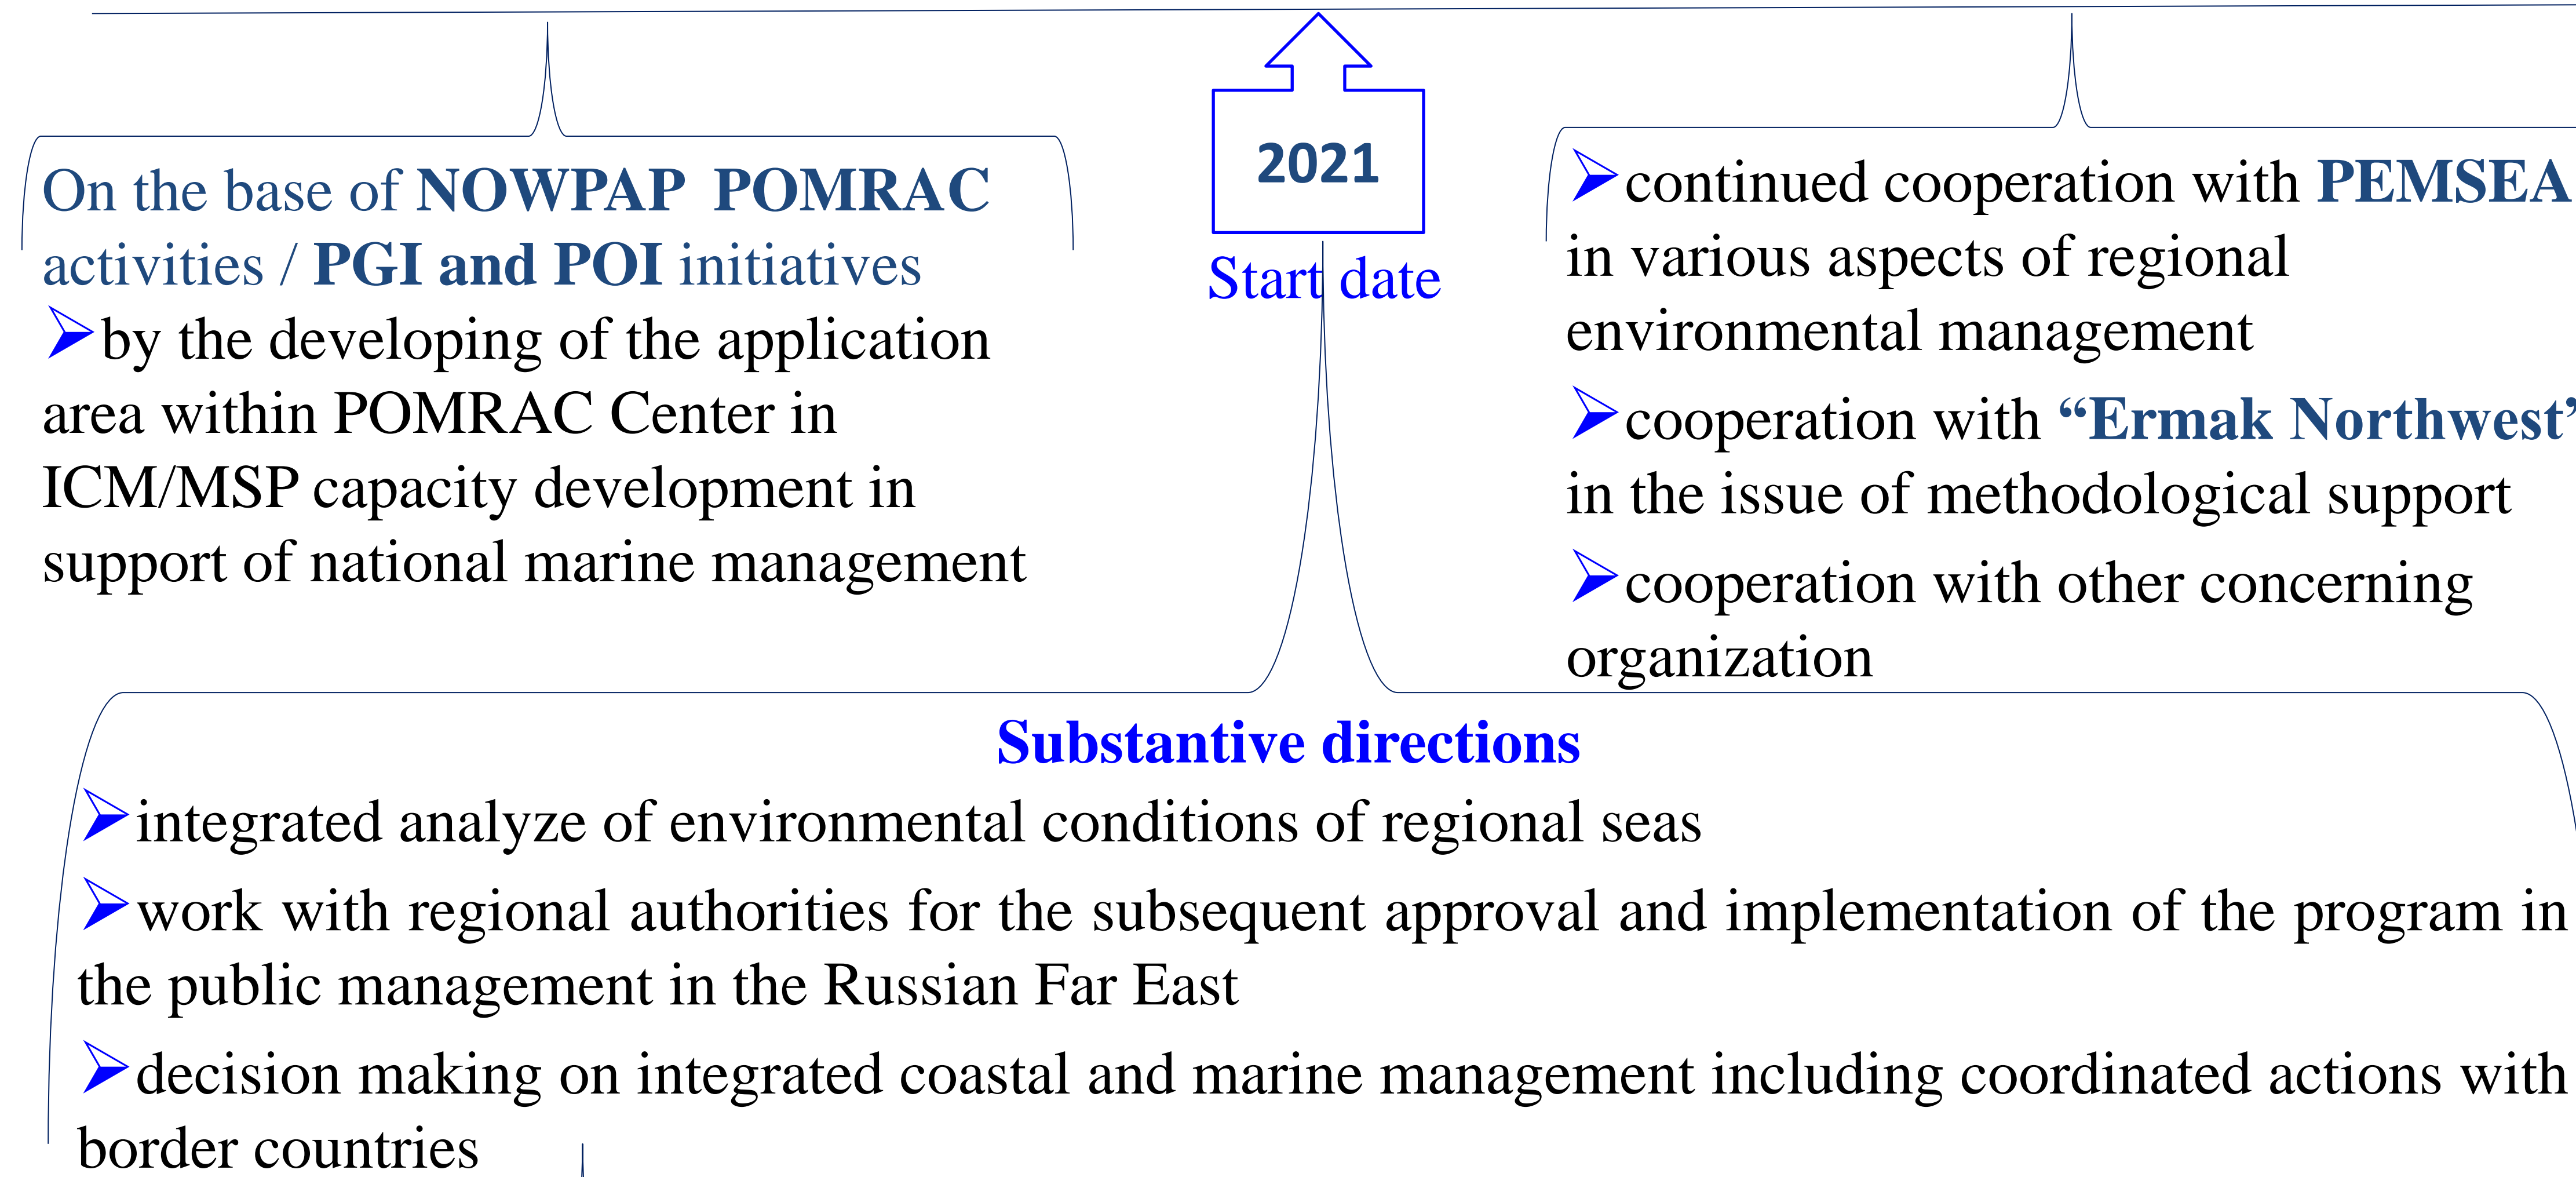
On the base of NOWPAP POMRAC activities / PGI and POI initiatives

by the developing of the application area within POMRAC Center in ICM/MSP capacity development in support of national marine management

2021

Start date

continued cooperation with PEMSEA in various aspects of regional environmental management

cooperation with “Ermak Northwest” in the issue of methodological support

cooperation with other concerning organization

Substantive directions

integrated analyze of environmental conditions of regional seas

work with regional authorities for the subsequent approval and implementation of the program in the public management in the Russian Far East

decision making on integrated coastal and marine management including coordinated actions with border countries